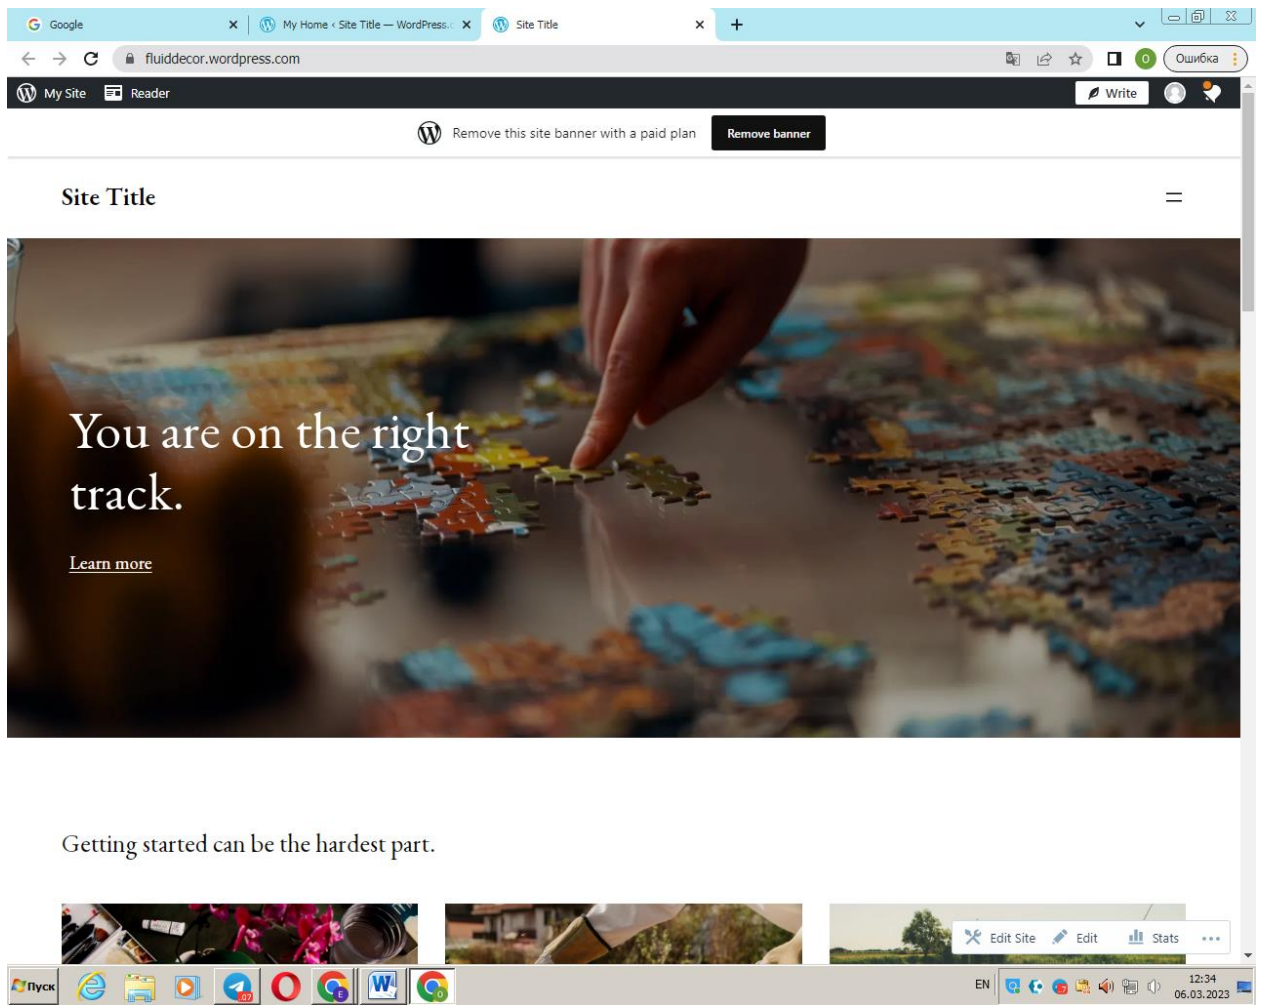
Google
My Home ‹ Site Title — WordPress.c
Site Title
fluiddecor.wordpress.com
Ошибка
My Site
Reader
Write
Remove this site banner with a paid plan
Remove banner
Site Title
You are on the right track.
Learn more
Getting started can be the hardest part.
Edit Site
Edit
Stats
Пуск
EN
12:34
06.03.2023